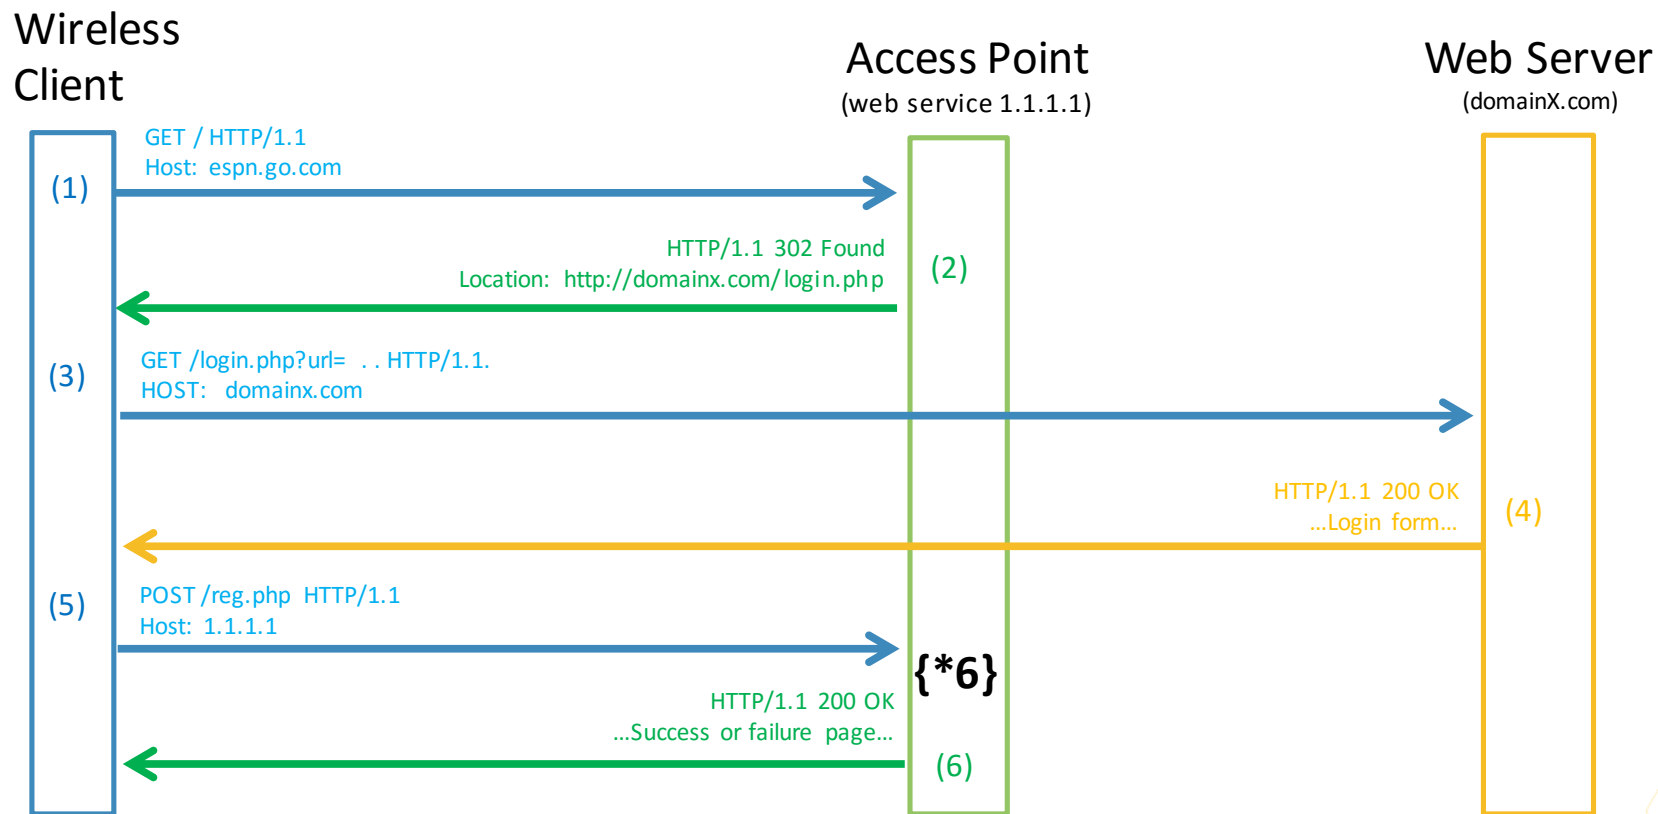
Wireless Client

Access Point
(web service 1.1.1.1)

Web Server
(domainX.com)

GET / HTTP/1.1
Host: espn.go.com

(1)

HTTP/1.1 302 Found
Location: http://domainx.com/login.php

(2)

GET /login.php?url= . . HTTP/1.1.
HOST: domainx.com

(3)

HTTP/1.1 200 OK
...Login form...

(4)

POST /reg.php HTTP/1.1
Host: 1.1.1.1

(5)

{*6}

HTTP/1.1 200 OK
...Success or failure page...

(6)